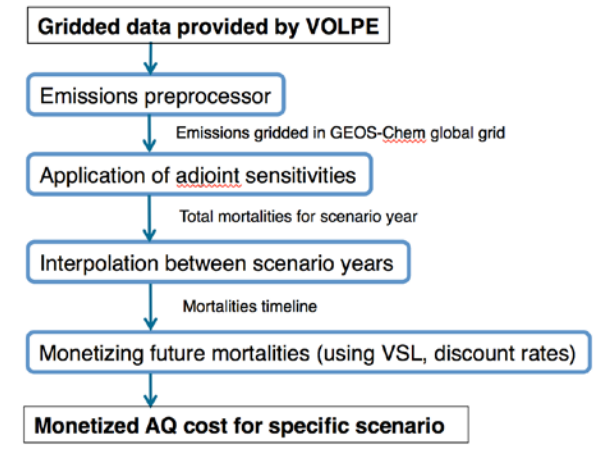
Gridded data provided by VOLPE

Emissions preprocessor

Emissions gridded in GEOS-Chem global grid

Application of adjoint sensitivities

Total mortalities for scenario year

Interpolation between scenario years

Mortalities timeline

Monetizing future mortalities (using VSL, discount rates)

Monetized AQ cost for specific scenario